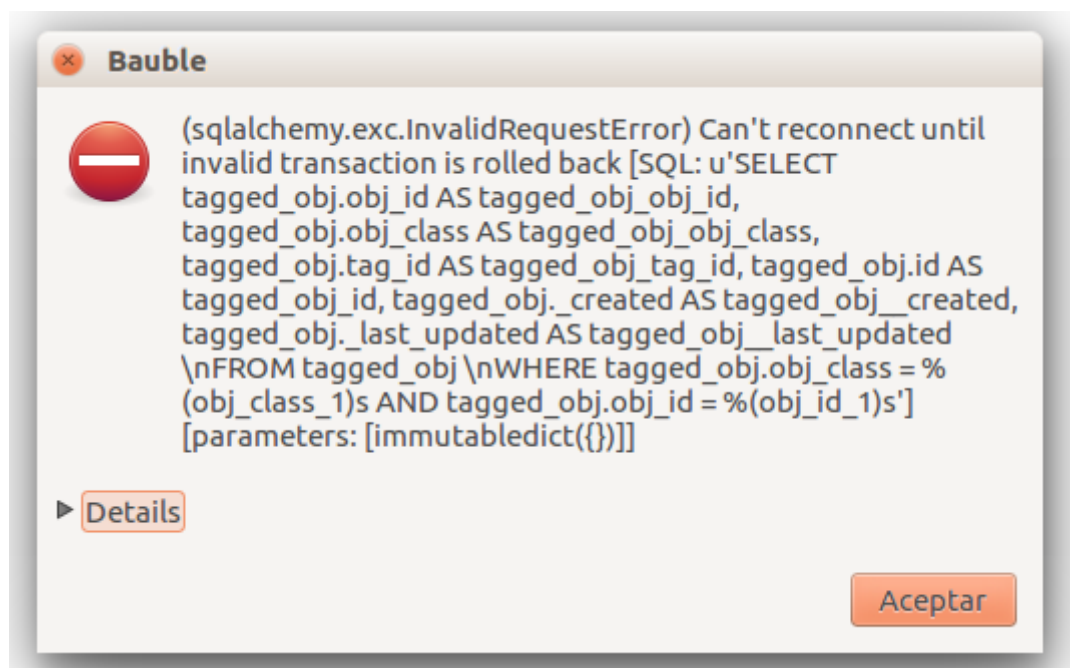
Bauble

(sqlalchemy.exc.InvalidRequestError) Can't reconnect until invalid transaction is rolled back [SQL: u'SELECT tagged_obj.obj_id AS tagged_obj_obj_id, tagged_obj.obj_class AS tagged_obj_obj_class, tagged_obj.tag_id AS tagged_obj_tag_id, tagged_obj.id AS tagged_obj_id, tagged_obj._created AS tagged_obj__created, tagged_obj._last_updated AS tagged_obj__last_updated \nFROM tagged_obj \nWHERE tagged_obj.obj_class = %(obj_class_1)s AND tagged_obj.obj_id = %(obj_id_1)s'] [parameters: [immutabledict({})]]

Details

Aceptar